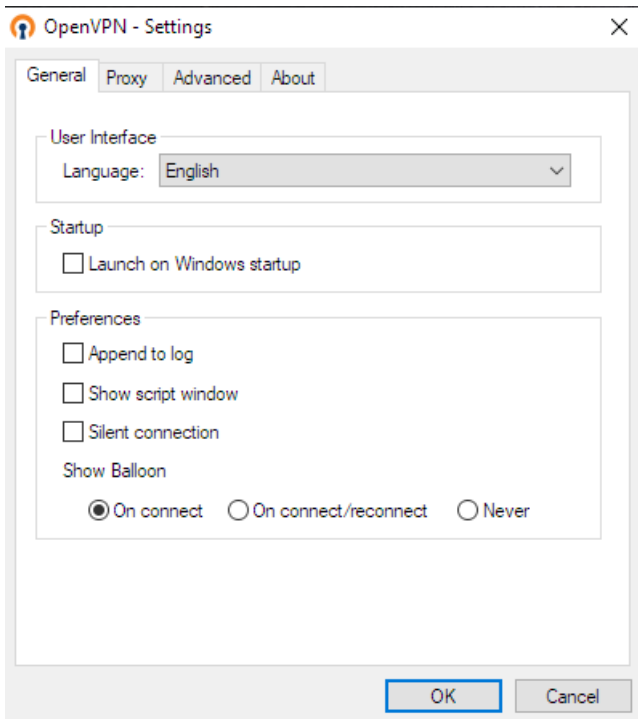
OpenVPN - Settings

General
Proxy
Advanced
About

User Interface

Language: English

Startup

Launch on Windows startup

Preferences

Append to log

Show script window

Silent connection

Show Balloon

On connect
On connect/reconnect
Never

OK
Cancel